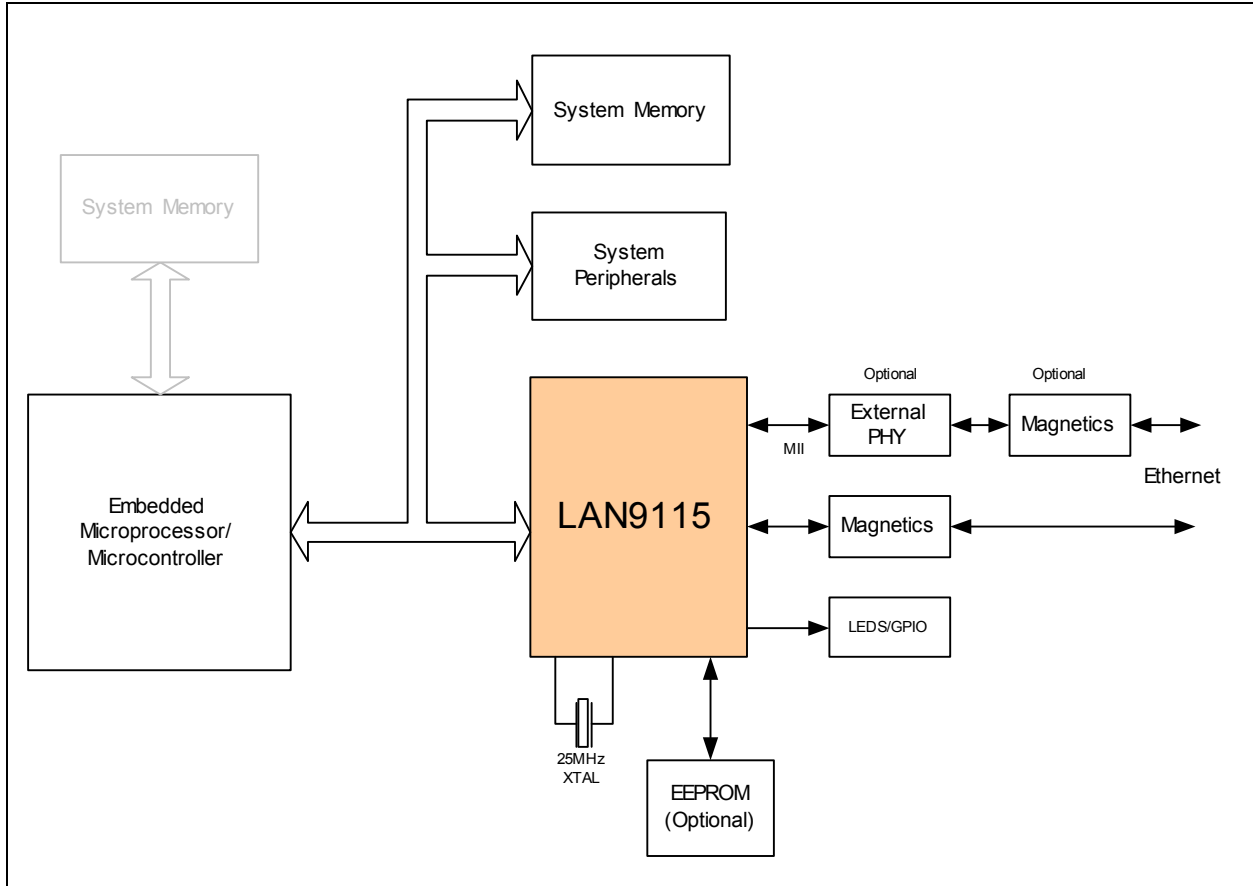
System Memory

System Memory

System Peripherals

Embedded Microprocessor/ Microcontroller

LAN9115

Optional

Optional

External PHY

Magnetics

MII

Ethernet

Magnetics

LEDS/GPIO

25MHz XTAL

EEPROM (Optional)